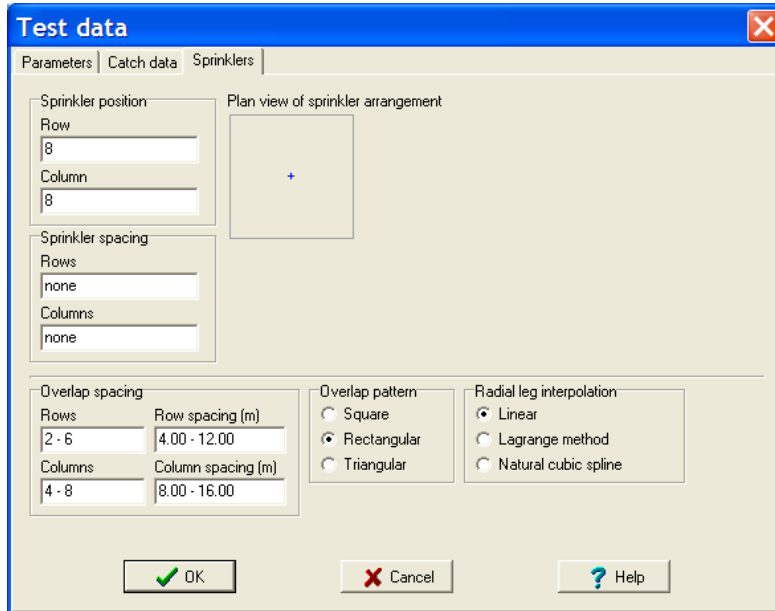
Test data

Parameters | Catch data | Sprinklers

Sprinkler position
Row
8
Column
8

Plan view of sprinkler arrangement

Sprinkler spacing
Rows
none
Columns
none

Overlap spacing
Rows
2 - 6
Row spacing (m)
4.00 - 12.00
Columns
4 - 8
Column spacing (m)
8.00 - 16.00

Overlap pattern
Square
Rectangular
Triangular

Radial leg interpolation
Linear
Lagrange method
Natural cubic spline

OK
Cancel
Help